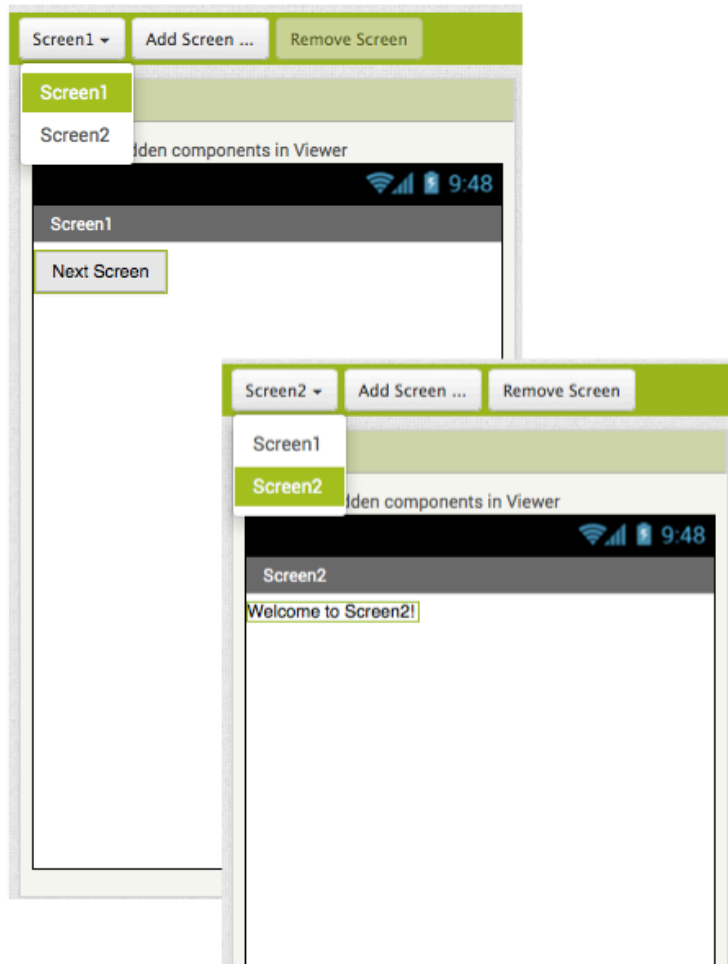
Screen1 ▾ Add Screen ... Remove Screen

Screen1
Screen2

dden components in Viewer

9:48

Screen1

Next Screen

Screen2 ▾ Add Screen ... Remove Screen

Screen1
Screen2

dden components in Viewer

9:48

Screen2

Welcome to Screen2!